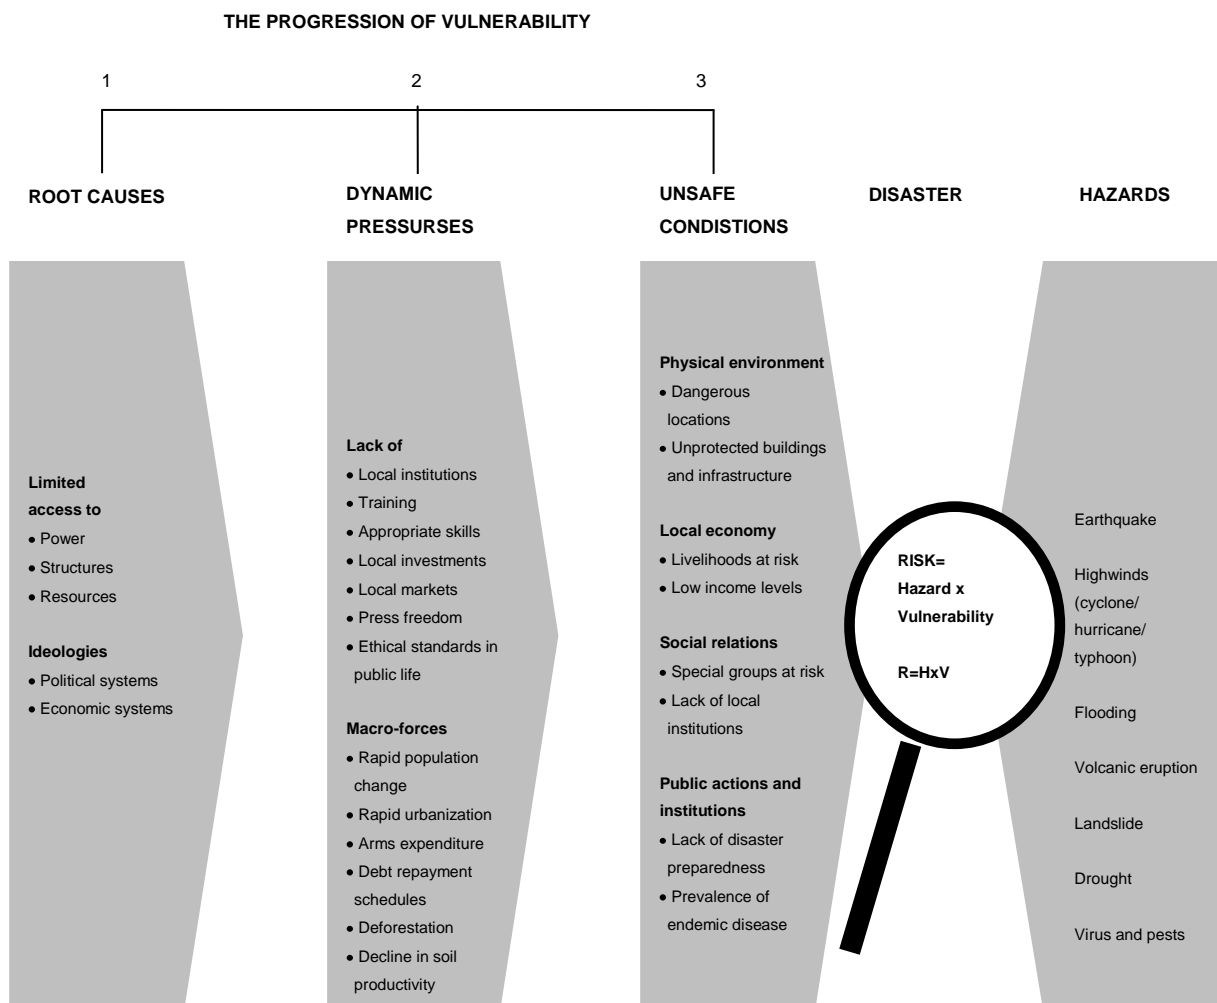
THE PROGRESSION OF VULNERABILITY

1

2

3

ROOT CAUSES

DYNAMIC PRESSURSES

UNSAFE CONDISTIONS

DISASTER

HAZARDS

Limited access to
• Power
• Structures
• Resources

Ideologies
• Political systems
• Economic systems

Lack of
• Local institutions
• Training
• Appropriate skills
• Local investments
• Local markets
• Press freedom
• Ethical standards in public life

Macro-forces
• Rapid population change
• Rapid urbanization
• Arms expenditure
• Debt repayment schedules
• Deforestation
• Decline in soil productivity

Physical environment
• Dangerous locations
• Unprotected buildings and infrastructure

Local economy
• Livelihoods at risk
• Low income levels

Social relations
• Special groups at risk
• Lack of local institutions

Public actions and institutions
• Lack of disaster preparedness
• Prevalence of endemic disease

RISK= Hazard x Vulnerability

R=HxV

Earthquake

Highwinds (cyclone/ hurricane/ typhoon)

Flooding

Volcanic eruption

Landslide

Drought

Virus and pests